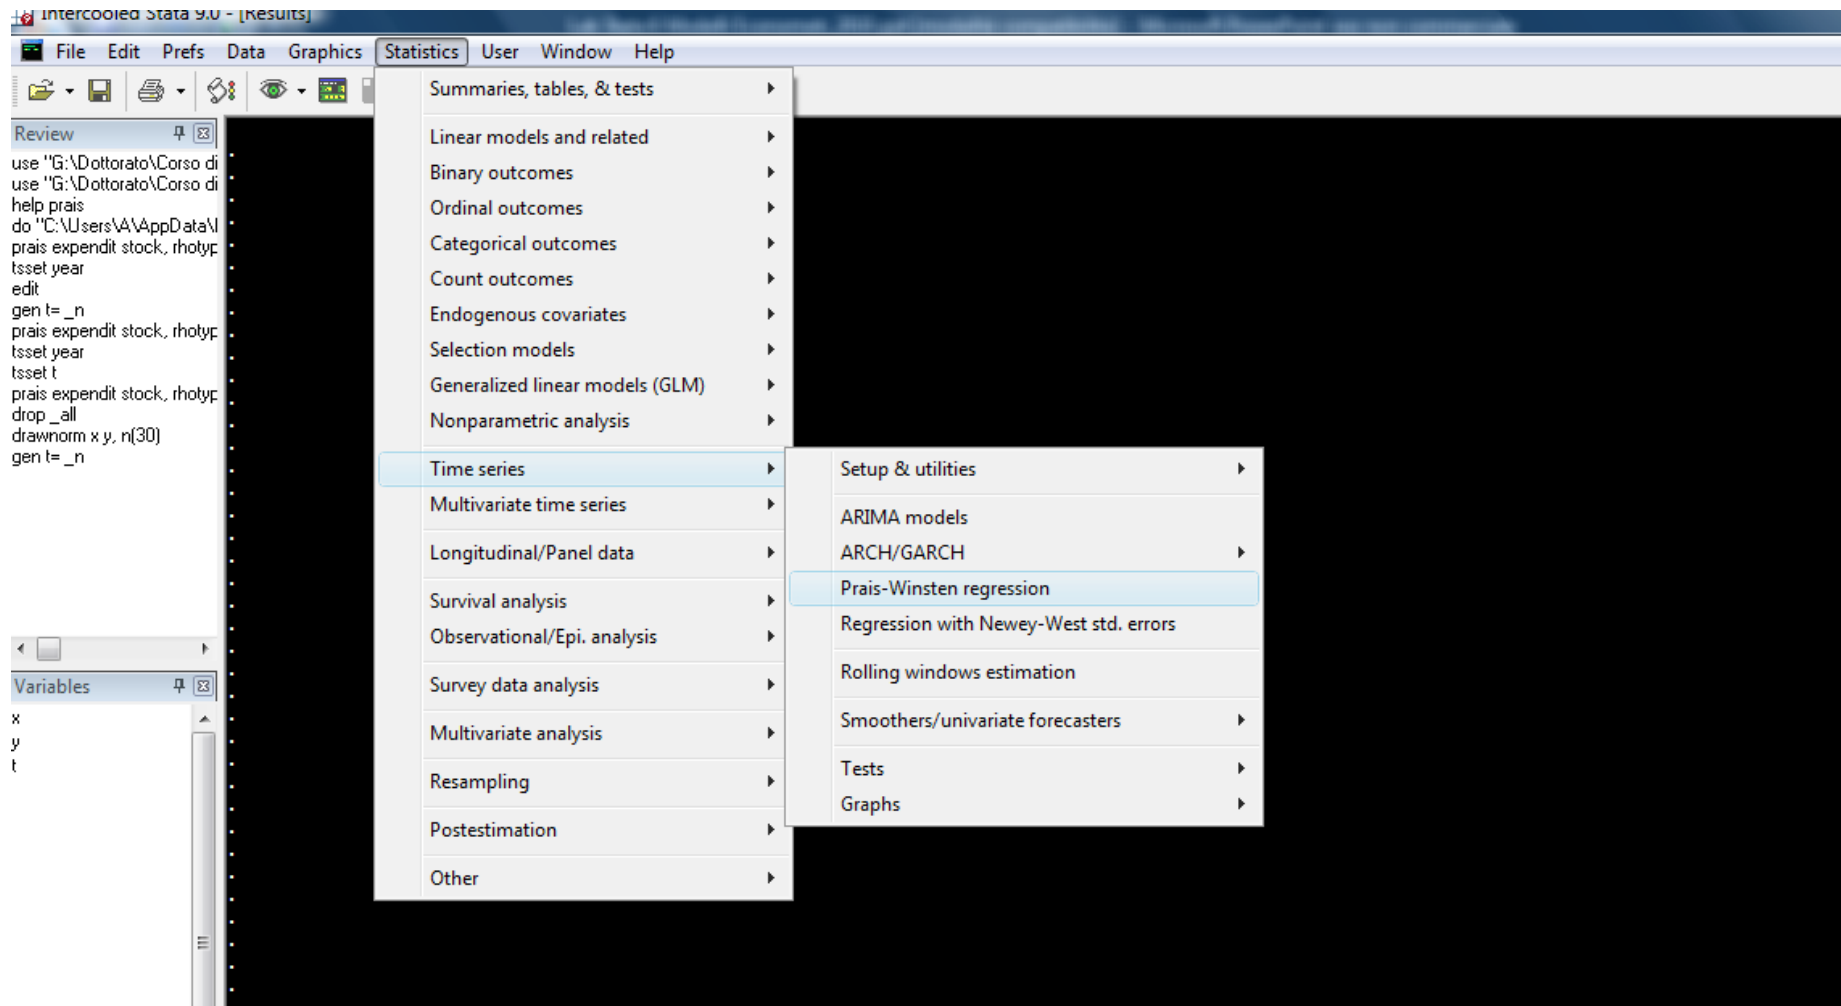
Intercooled Stata 9.0 - [Results]

File Edit Prefs Data Graphics Statistics User Window Help

Review

use "G:\Dottorato\Corso di
use "G:\Dottorato\Corso di
help prais
do "C:\Users\A\AppData\I
prais expendit stock, rhotyp
tsset year
edit
gen t= _n
prais expendit stock, rhotyp
tsset year
tsset t
prais expendit stock, rhotyp
drop _all
drawnorm x y, n(30)
gen t= _n

Variables

x
y
t

Summaries, tables, & tests
Linear models and related
Binary outcomes
Ordinal outcomes
Categorical outcomes
Count outcomes
Endogenous covariates
Selection models
Generalized linear models (GLM)
Nonparametric analysis
Time series
Multivariate time series
Longitudinal/Panel data
Survival analysis
Observational/Epi. analysis
Survey data analysis
Multivariate analysis
Resampling
Postestimation
Other

Setup & utilities
ARIMA models
ARCH/GARCH
Prais-Winsten regression
Regression with Newey-West std. errors
Rolling windows estimation
Smoothers/univariate forecasters
Tests
Graphs